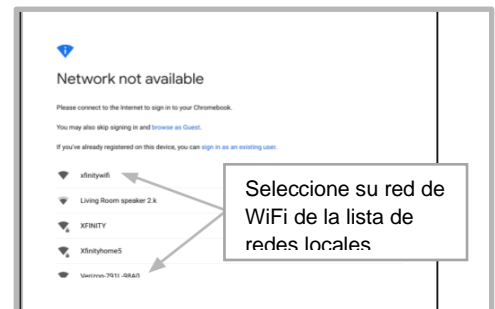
Network not available

Please connect to the Internet to sign in to your Chromebook.

You may also skip signing in and browse as Guest.

If you've already registered on this device, you can sign in as an existing user.

xfinitywifi

Living Room speaker 2.k

XFINITY

Xfinityhome5

Verizon-791L-98A0

Seleccione su red de WiFi de la lista de redes locales